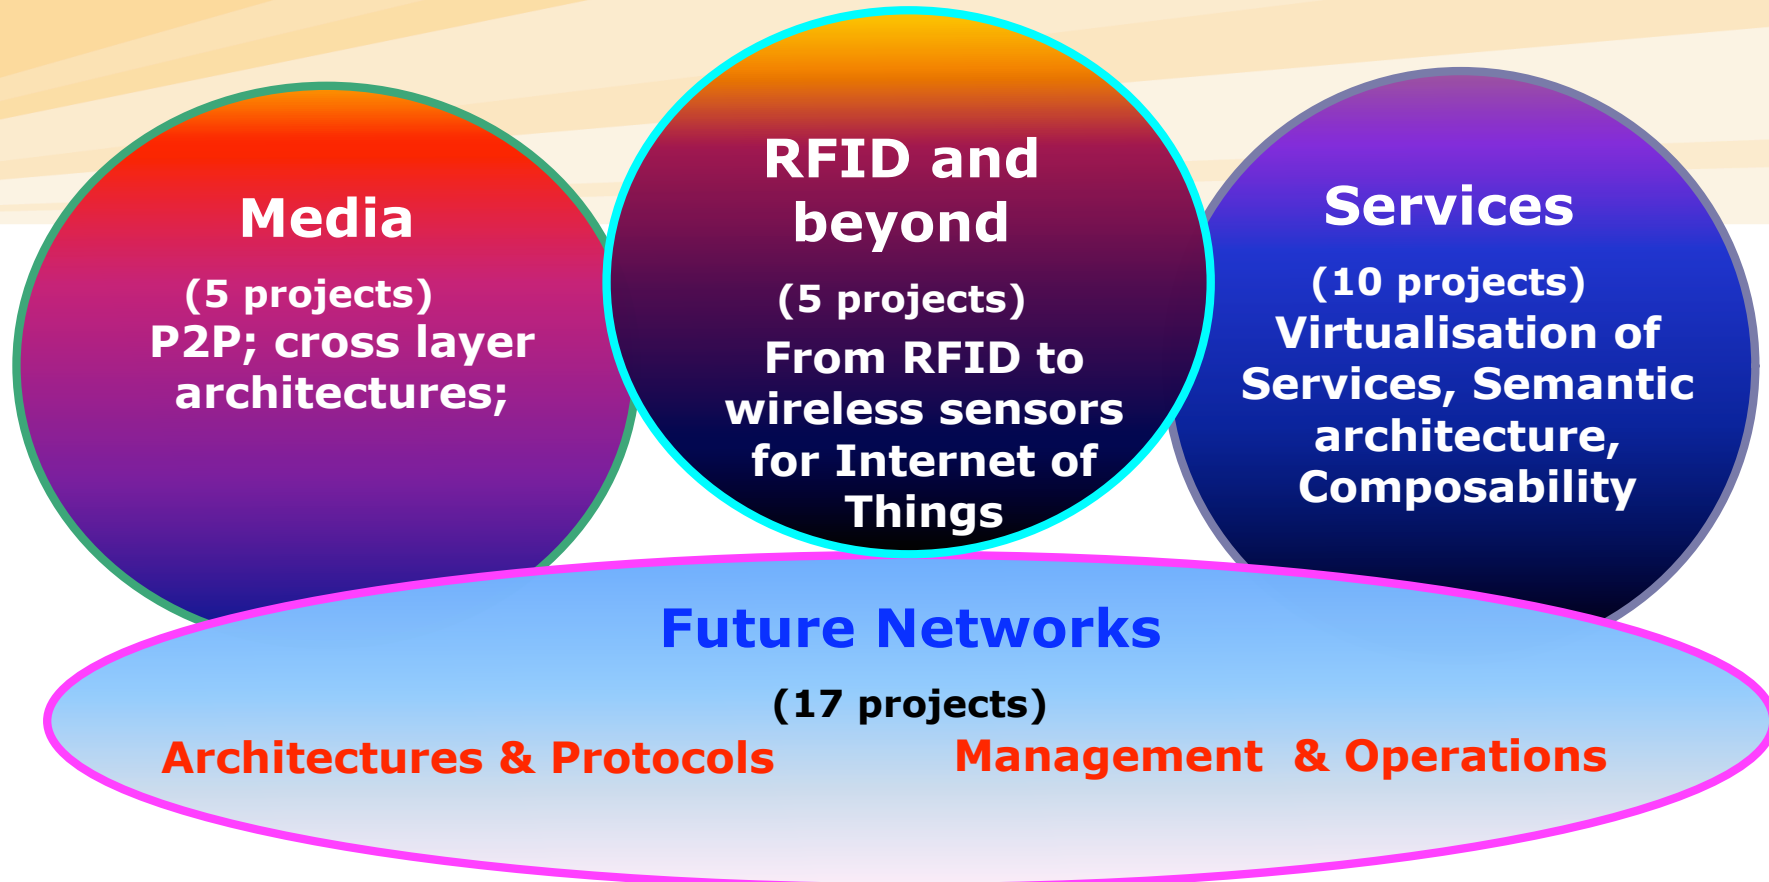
Media

(5 projects)
P2P; cross layer architectures;

RFID and beyond

(5 projects)
From RFID to wireless sensors for Internet of Things

Services

(10 projects)
Virtualisation of Services, Semantic architecture, Composability

Future Networks

(17 projects)

Architectures & Protocols

Management & Operations